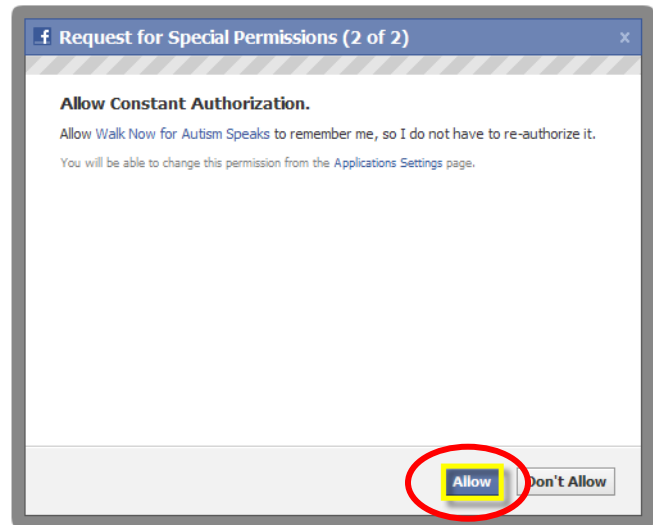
f Request for Special Permissions (2 of 2)

x

Allow Constant Authorization.

Allow Walk Now for Autism Speaks to remember me, so I do not have to re-authorize it.

You will be able to change this permission from the Applications Settings page.

Allow

Don't Allow